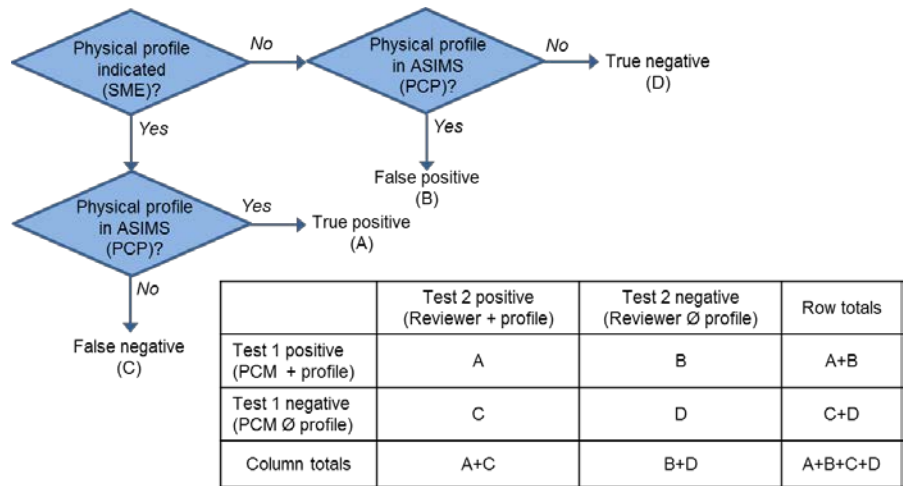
Physical profile indicated (SME)?

No

Physical profile in ASIMS (PCP)?

No

True negative (D)

Yes

Yes

False positive (B)

Physical profile in ASIMS (PCP)?

Yes

True positive (A)

No

False negative (C)

| | Test 2 positive (Reviewer + profile) | Test 2 negative (Reviewer Ø profile) | Row totals |
|---|---|---|---|
| Test 1 positive (PCM + profile) | A | B | A+B |
| Test 1 negative (PCM Ø profile) | C | D | C+D |
| Column totals | A+C | B+D | A+B+C+D |